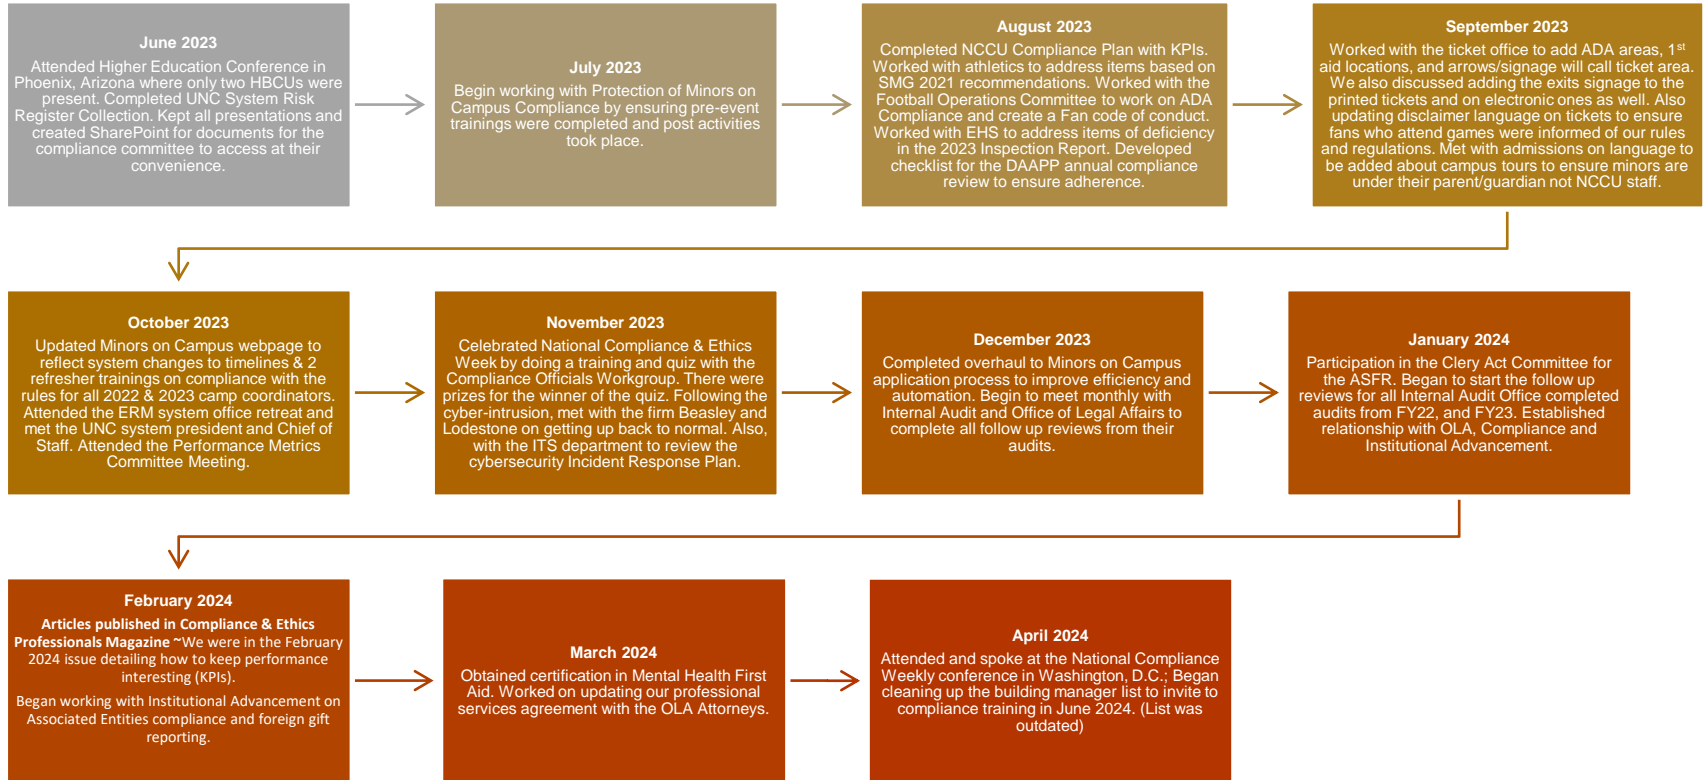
June 2023

Attended Higher Education Conference in Phoenix, Arizona where only two HBCUs were present. Completed UNC System Risk Register Collection. Kept all presentations and created SharePoint for documents for the compliance committee to access at their convenience.

July 2023

Begin working with Protection of Minors on Campus Compliance by ensuring pre-event trainings were completed and post activities took place.

August 2023

Completed NCCU Compliance Plan with KPIs. Worked with athletics to address items based on SMG 2021 recommendations. Worked with the Football Operations Committee to work on ADA Compliance and create a Fan code of conduct. Worked with EHS to address items of deficiency in the 2023 Inspection Report. Developed checklist for the DAAPP annual compliance review to ensure adherence.

September 2023

Worked with the ticket office to add ADA areas, 1$^{st}$ aid locations, and arrows/signage will call ticket area. We also discussed adding the exits signage to the printed tickets and on electronic ones as well. Also updating disclaimer language on tickets to ensure fans who attend games were informed of our rules and regulations. Met with admissions on language to be added about campus tours to ensure minors are under their parent/guardian not NCCU staff.

October 2023

Updated Minors on Campus webpage to reflect system changes to timelines & 2 refresher trainings on compliance with the rules for all 2022 & 2023 camp coordinators. Attended the ERM system office retreat and met the UNC system president and Chief of Staff. Attended the Performance Metrics Committee Meeting.

November 2023

Celebrated National Compliance & Ethics Week by doing a training and quiz with the Compliance Officials Workgroup. There were prizes for the winner of the quiz. Following the cyber-intrusion, met with the firm Beasley and Lodestone on getting up back to normal. Also, with the ITS department to review the cybersecurity Incident Response Plan.

December 2023

Completed overhaul to Minors on Campus application process to improve efficiency and automation. Begin to meet monthly with Internal Audit and Office of Legal Affairs to complete all follow up reviews from their audits.

January 2024

Participation in the Clery Act Committee for the ASFR. Began to start the follow up reviews for all Internal Audit Office completed audits from FY22, and FY23. Established relationship with OLA, Compliance and Institutional Advancement.

February 2024

Articles published in Compliance & Ethics Professionals Magazine ~We were in the February 2024 issue detailing how to keep performance interesting (KPIs).

Began working with Institutional Advancement on Associated Entities compliance and foreign gift reporting.

March 2024

Obtained certification in Mental Health First Aid. Worked on updating our professional services agreement with the OLA Attorneys.

April 2024

Attended and spoke at the National Compliance Weekly conference in Washington, D.C.; Began cleaning up the building manager list to invite to compliance training in June 2024. (List was outdated)